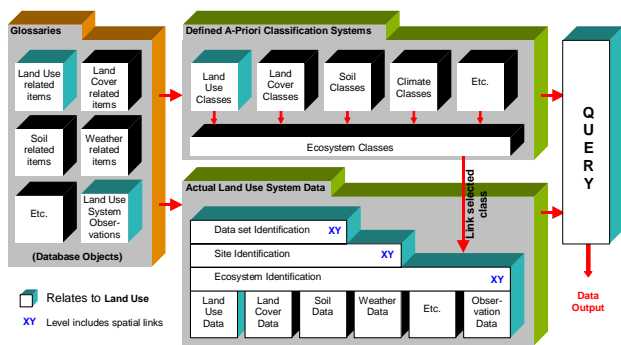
Glossaries

Land Use related items

Land Cover related items

Soil related items

Weather related items

Etc.

Land Use System Observations

(Database Objects)

Defined A-Priori Classification Systems

Land Use Classes

Land Cover Classes

Soil Classes

Climate Classes

Etc.

Ecosystem Classes

Link selected class

Actual Land Use System Data

Data set Identification XY

Site Identification XY

Ecosystem Identification XY

Land Use Data

Land Cover Data

Soil Data

Weather Data

Etc.

Observation Data

QUERY

Data Output

Relates to Land Use

XY Level includes spatial links